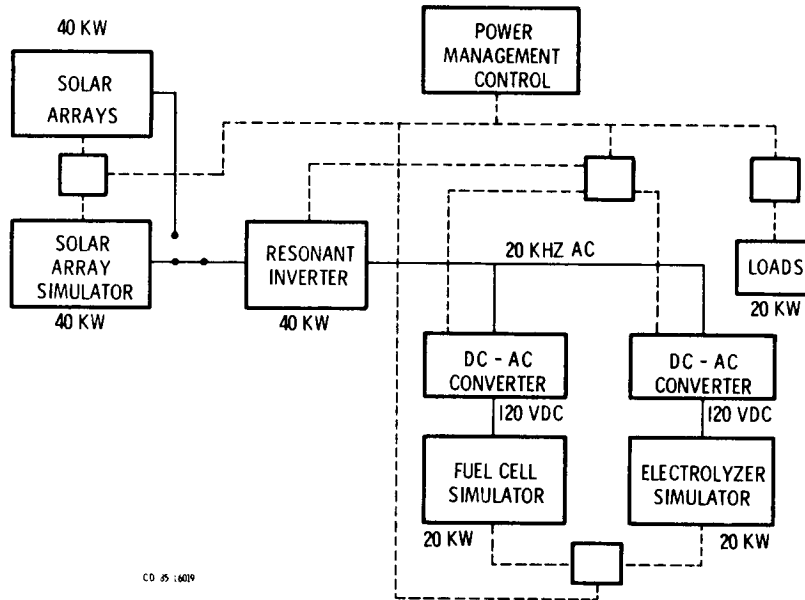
40 KW

SOLAR ARRAYS

SOLAR ARRAY SIMULATOR

40 KW

POWER MANAGEMENT CONTROL

RESONANT INVERTER

40 KW

20 KHZ AC

LOADS

20 KW

DC - AC CONVERTER

120 VDC

DC - AC CONVERTER

120 VDC

FUEL CELL SIMULATOR

20 KW

ELECTROLYZER SIMULATOR

20 KW

CD 85 16019